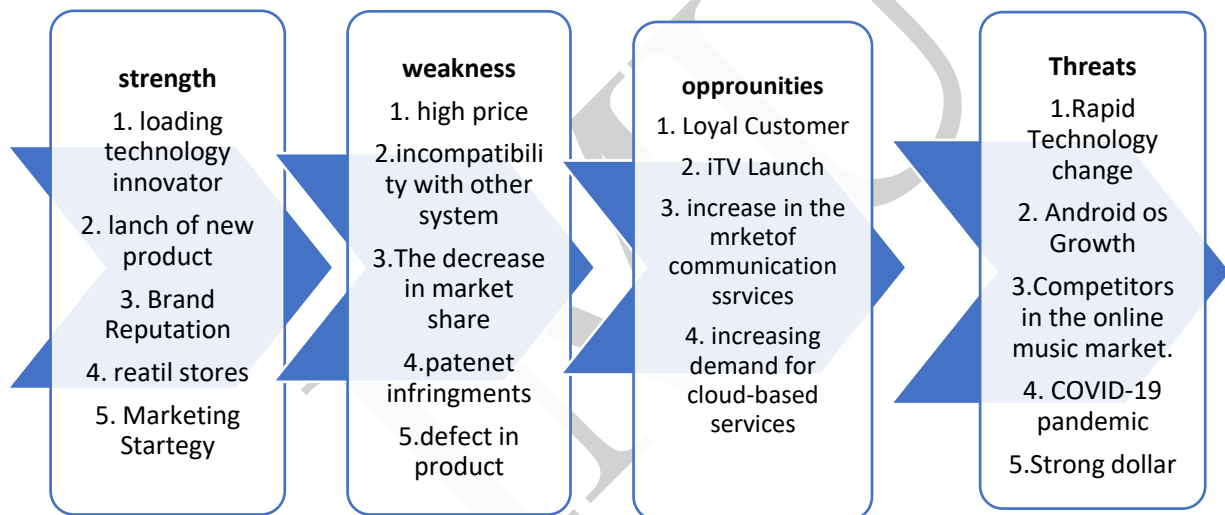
strength

1. loading technology innovator

2. lanch of new product

3. Brand Reputation

4. reatil stores

5. Marketing Startegy

weakness

1. high price

2.incompatibility with other system

3.The decrease in market share

4.patenet infringments

5.defect in product

opprounities

1. Loyal Customer

2. iTV Launch

3. increase in the mrketof communication ssrvices

4. increasing demand for cloud-based services

Threats

1.Rapid Technology change

2. Android os Growth

3.Competitors in the online music market.

4. COVID-19 pandemic

5.Strong dollar